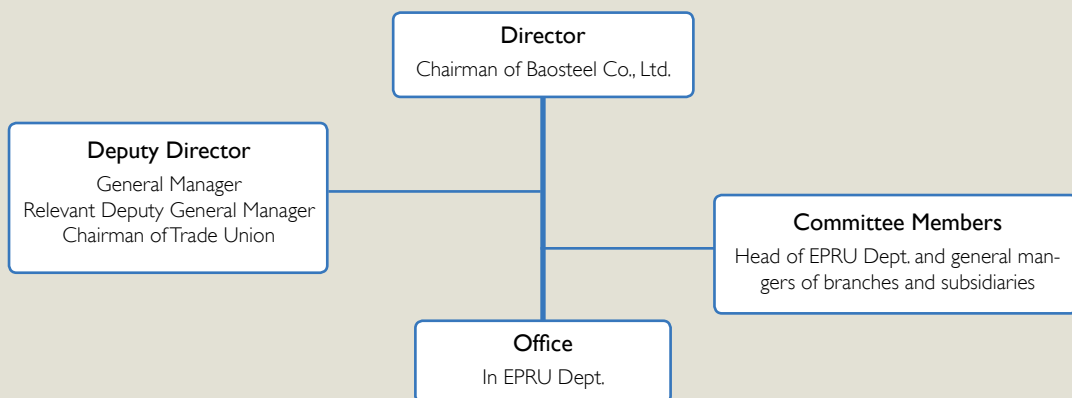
Director
Chairman of Baosteel Co., Ltd.

Deputy Director
General Manager
Relevant Deputy General Manager
Chairman of Trade Union

Committee Members
Head of EPRU Dept. and general mangers of branches and subsidiaries

Office
In EPRU Dept.